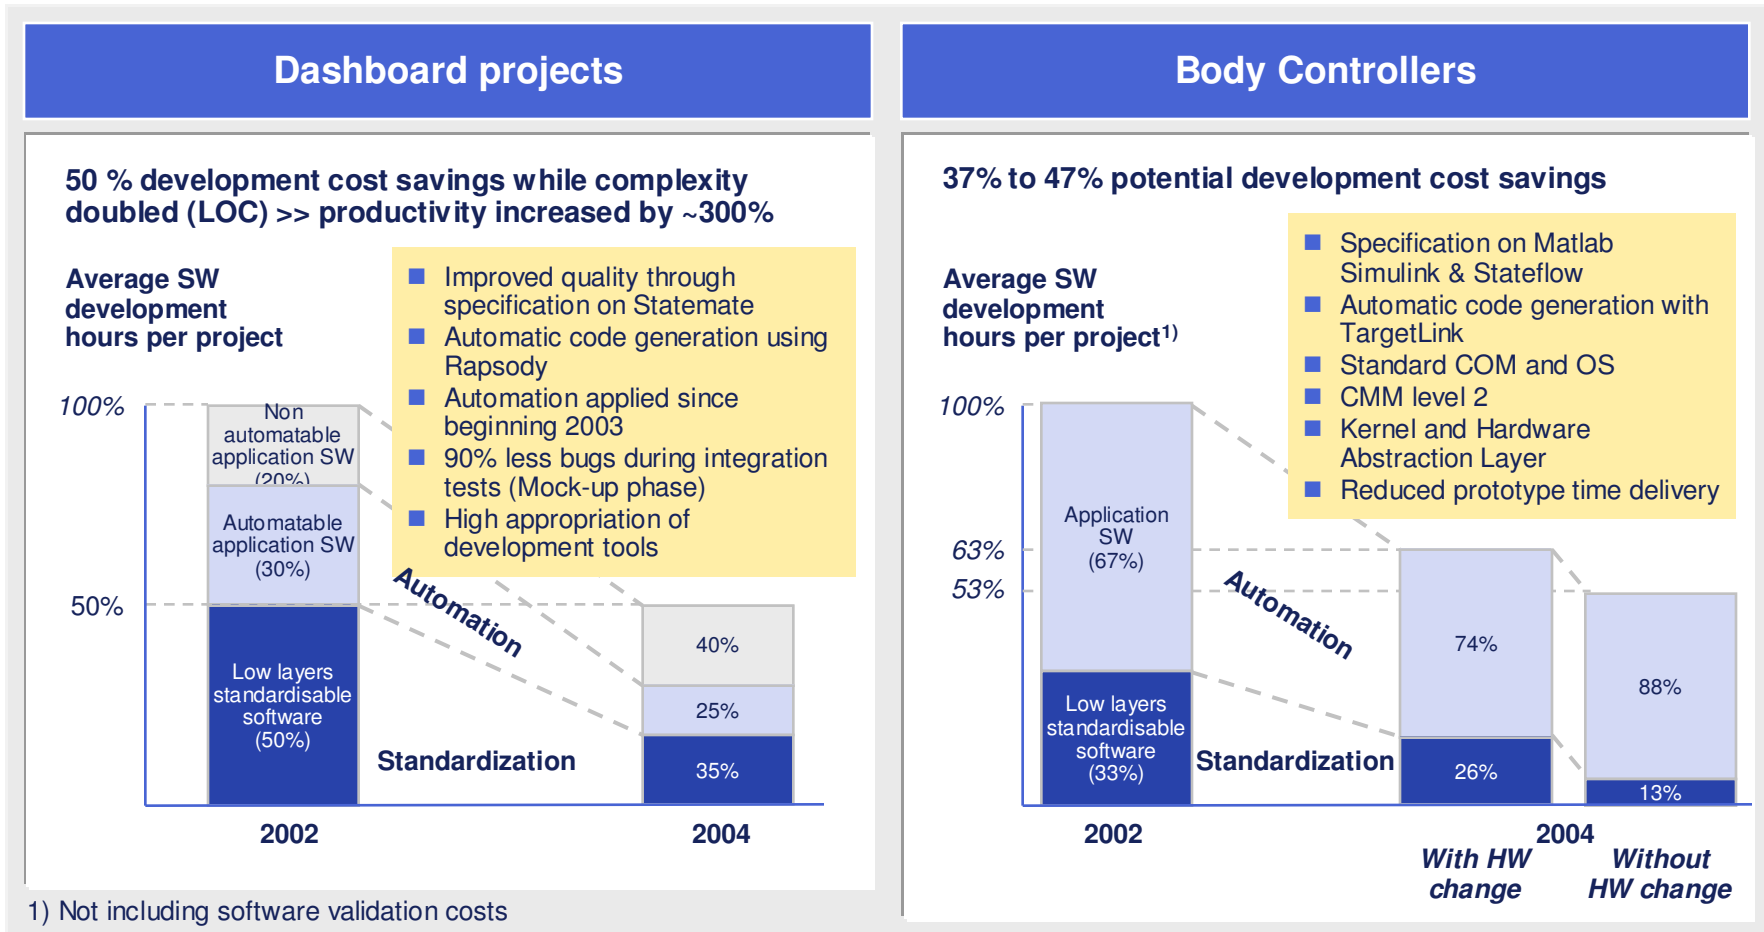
Dashboard projects

50 % development cost savings while complexity doubled (LOC) >> productivity increased by ~300%

Average SW development hours per project

Improved quality through specification on Statemate
Automatic code generation using Rapsody
Automation applied since beginning 2003
90% less bugs during integration tests (Mock-up phase)
High appropriation of development tools

100%
50%

Non automatable application SW (20%)
Automatable application SW (30%)
Low layers standardisable software (50%)

Automation
Standardization

40%
25%
35%

2002
2004

Body Controllers

37% to 47% potential development cost savings

Average SW development hours per project$^{1)}$

Specification on Matlab Simulink & Stateflow
Automatic code generation with TargetLink
Standard COM and OS
CMM level 2
Kernel and Hardware Abstraction Layer
Reduced prototype time delivery

100%
63%
53%

Application SW (67%)
Low layers standardisable software (33%)

Automation
Standardization

74%
26%
88%
13%

2002
2004
With HW change
Without HW change

1) Not including software validation costs